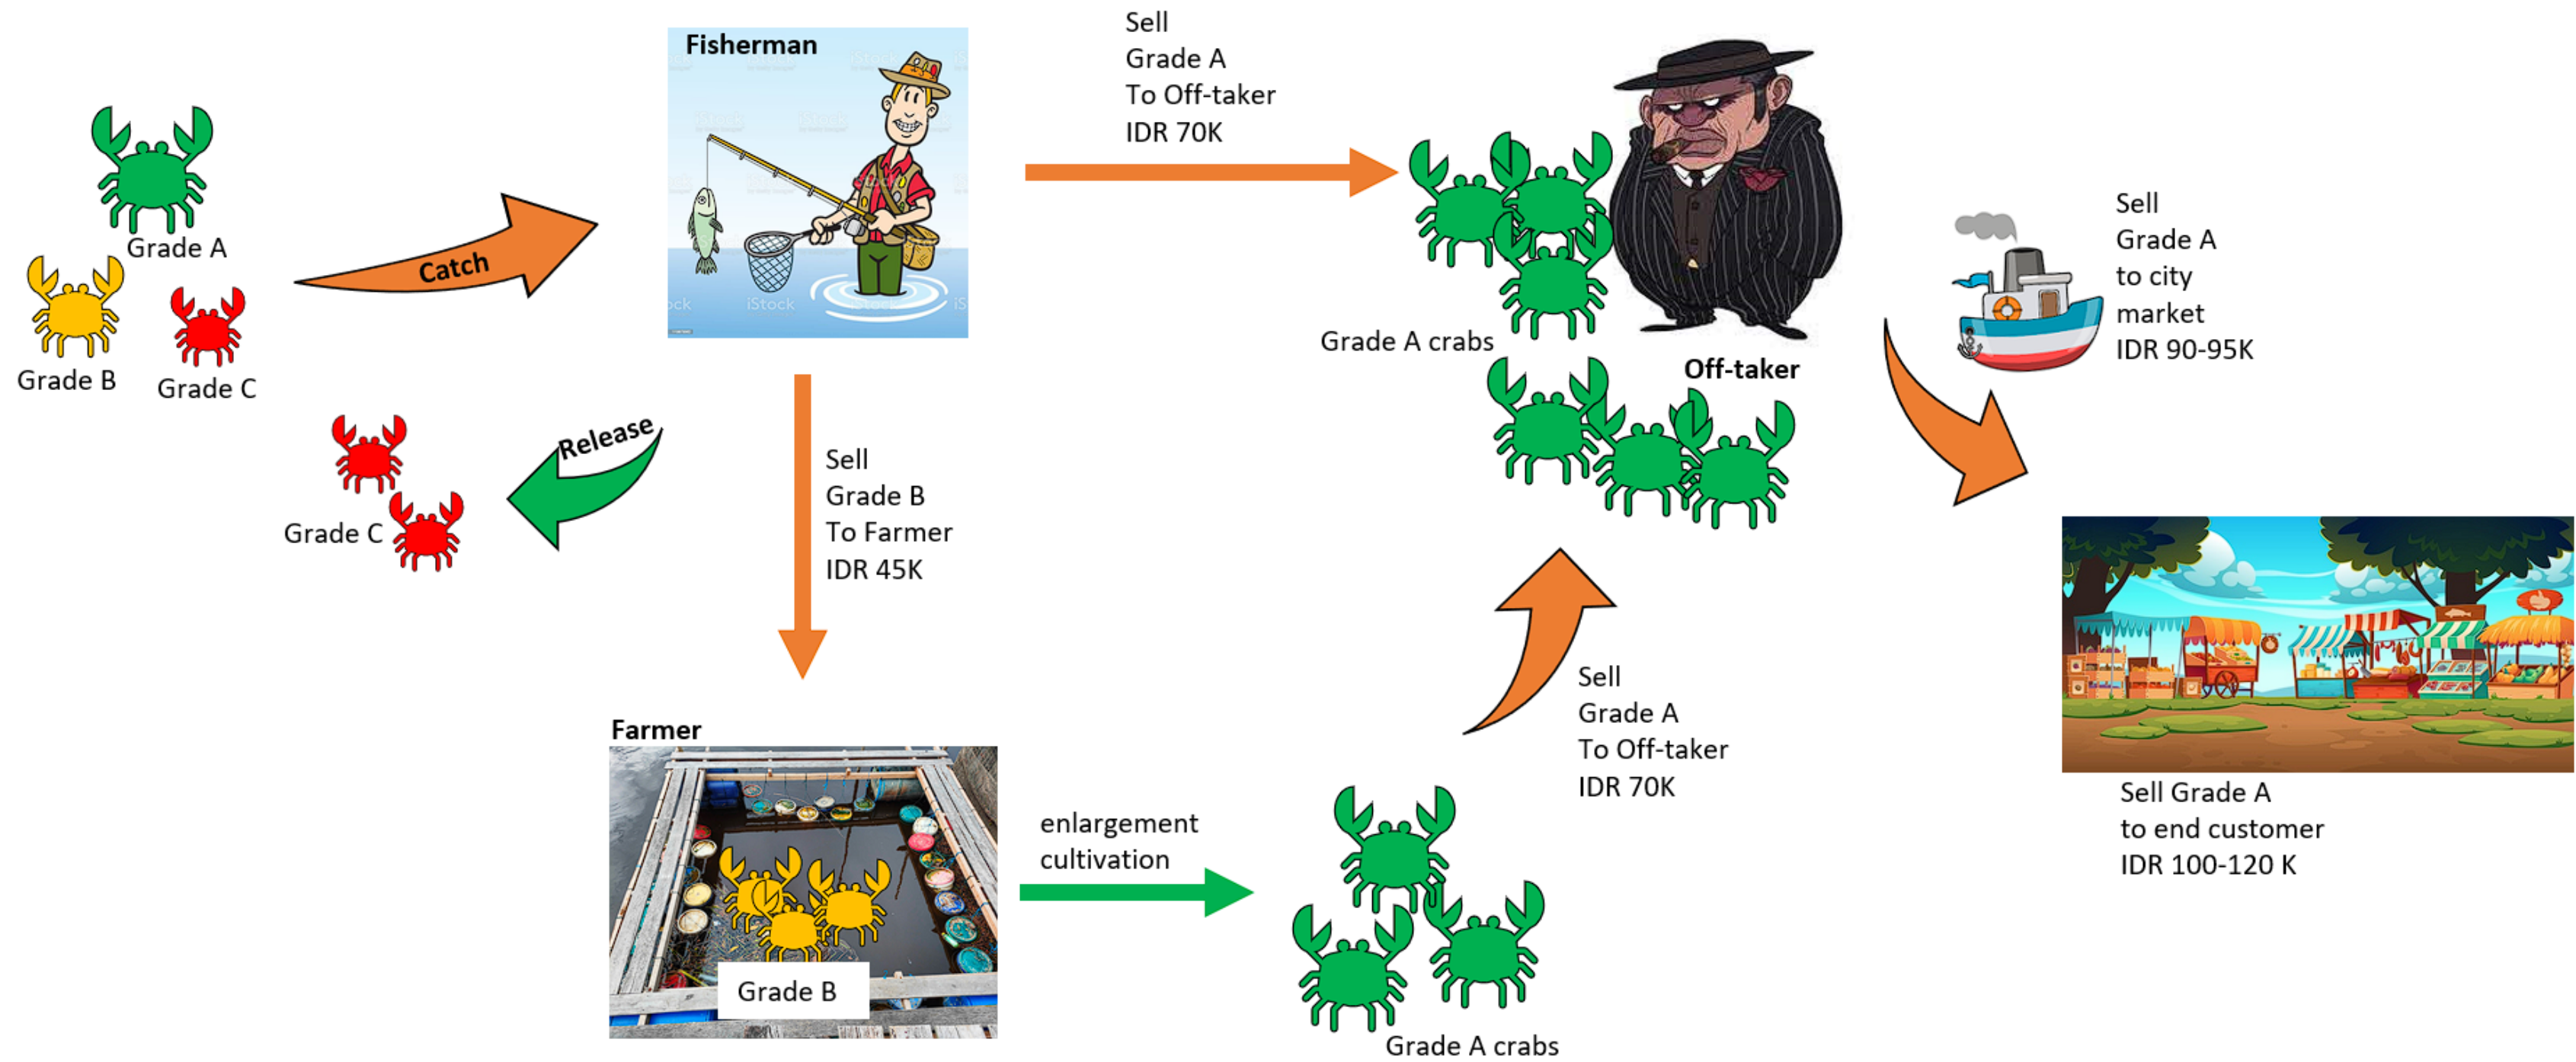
Grade A
Grade B
Grade C
Catch
Fisherman
iStock
Sell
Grade A
To Off-taker
IDR 70K

Grade A crabs
Off-taker

Sell
Grade A
to city
market
IDR 90-95K

Release
Grade C

Sell
Grade B
To Farmer
IDR 45K

Farmer
Grade B

enlargement
cultivation

Grade A crabs

Sell
Grade A
To Off-taker
IDR 70K

Sell Grade A
to end customer
IDR 100-120 K